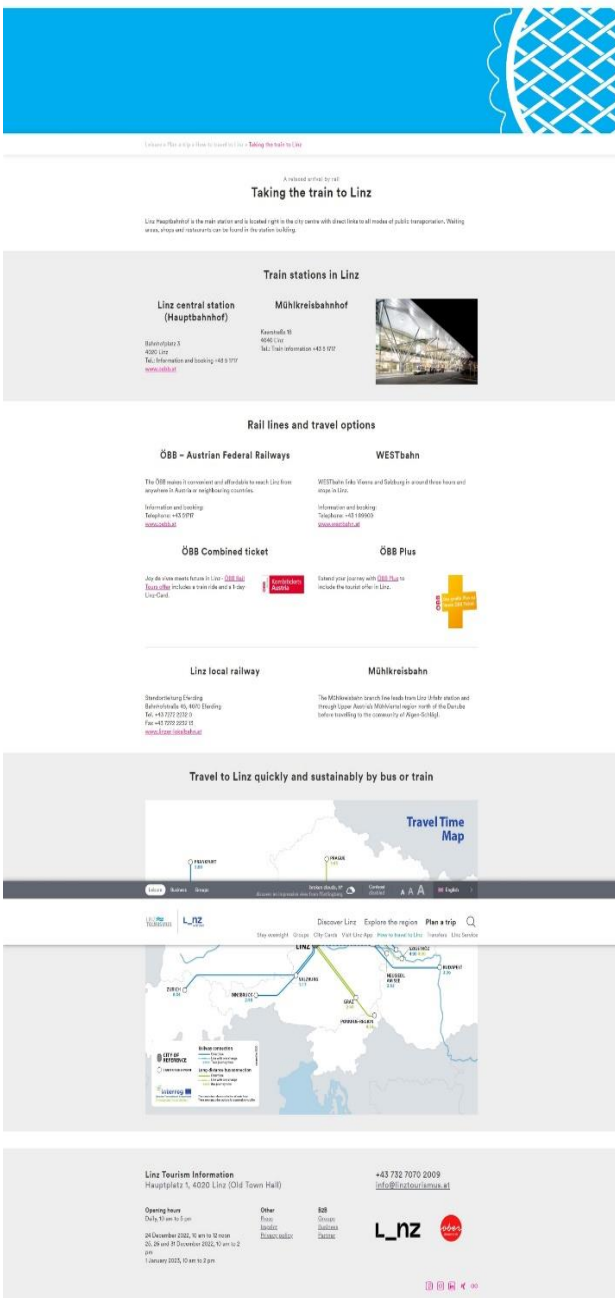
Leisure › Plan a trip › How to travel to Linz › Taking the train to Linz

A relaxed arrival by rail

Taking the train to Linz

Linz Hauptbahnhof is the main station and is located right in the city centre with direct links to all modes of public transportation. Waiting areas, shops and restaurants can be found in the station building.

Train stations in Linz

Linz central station (Hauptbahnhof)

Bahnhofplatz 3
4020 Linz
Tel.: Information and booking +43 5 1717
www.oebb.at

Mühlkreisbahnhof

Kaarstraße 18
4040 Linz
Tel.: Train information +43 5 1717

Rail lines and travel options

ÖBB – Austrian Federal Railways

The ÖBB makes it convenient and affordable to reach Linz from anywhere in Austria or neighbouring countries.

Information and booking:
Telephone: +43 51717
www.oebb.at

WESTbahn

WESTbahn links Vienna and Salzburg in around three hours and stops in Linz.

Information and booking:
Telephone: +43 1 89900
www.westbahn.at

ÖBB Combined ticket

Joy de vivre meets future in Linz - ÖBB Rail Tours offer includes a train ride and a 1-day Linz Card.

Kombitickets Austria

ÖBB Plus

Extend your journey with ÖBB Plus to include the tourist offer in Linz.

Linz local railway

Standortleitung Eferding
Bahnhofstraße 40, 4070 Eferding
Tel. +43 7272 2232 0
Fax +43 7272 2232 13
www.linzer-lokalbahn.at

Mühlkreisbahn

The Mühlkreisbahn branch line leads from Linz Urfahr station and through Upper Austria's Mühlviertel region north of the Danube before travelling to the community of Aigen-Schlägl.

Travel to Linz quickly and sustainably by bus or train

Travel Time Map

FRANKFURT
PRAGUE

Leisure Business Groups

English

Linz Tourismus L_nz

Discover Linz Explore the region Plan a trip

Stay overnight Groups City Cards Visit Linz App How to travel to Linz Transfers Linz Service

LINZ
ZURICH
INNSBRUCK
SALZBURG
GRAZ
BUDAPEST

CITY OF REFERENCE

interreg

Linz Tourism Information
Hauptplatz 1, 4020 Linz (Old Town Hall)

+43 732 7070 2009
info@linztourismus.at

Opening hours
Daily, 10 am to 5 pm

24 December 2022, 10 am to 12 noon
26, 29 and 31 December 2022, 10 am to 2 pm
1 January 2023, 10 am to 2 pm

Other
Press
Imprint
Privacy policy

B2B
Groups
Business
Partner

L_nz

ober österreich